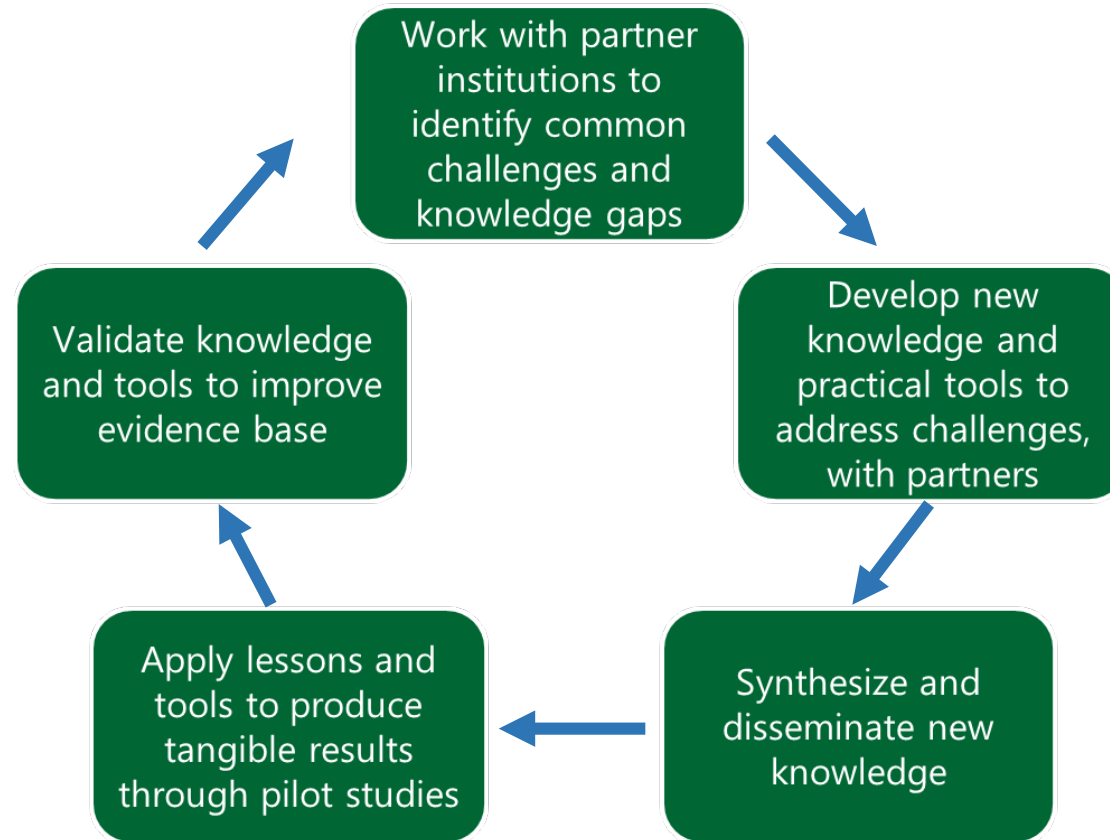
Work with partner institutions to identify common challenges and knowledge gaps

Develop new knowledge and practical tools to address challenges, with partners

Synthesize and disseminate new knowledge

Apply lessons and tools to produce tangible results through pilot studies

Validate knowledge and tools to improve evidence base